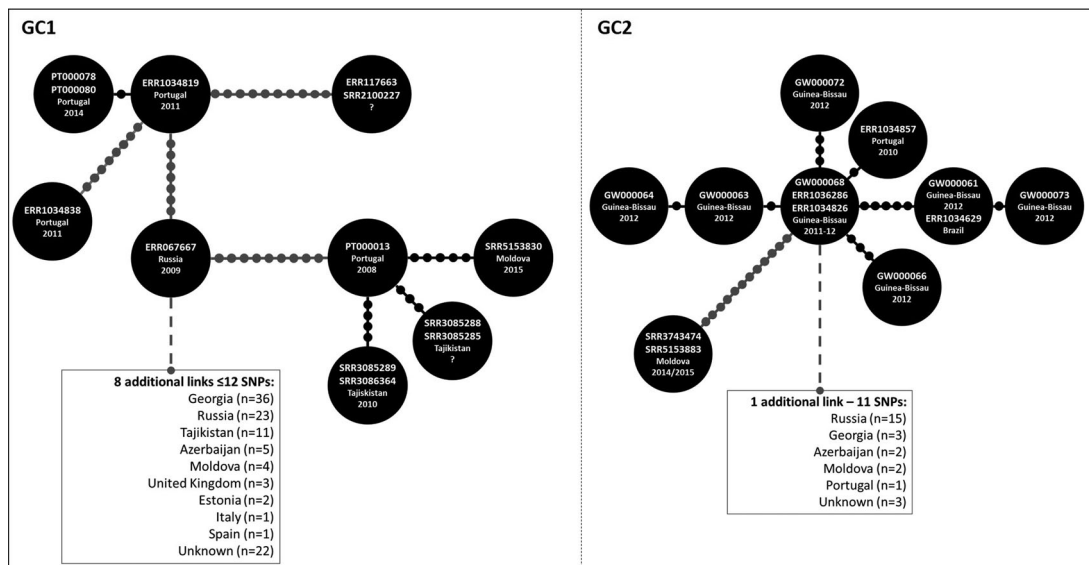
GC1

PT000078
PT000080
Portugal
2014

ERR1034819
Portugal
2011

ERR117663
SRR2100227
?

ERR1034838
Portugal
2011

ERR067667
Russia
2009

PT000013
Portugal
2008

SRR5153830
Moldova
2015

SRR3085288
SRR3085285
Tajikistan
?

SRR3085289
SRR3086364
Tajiskistan
2010

8 additional links ≤12 SNPs:
Georgia (n=36)
Russia (n=23)
Tajikistan (n=11)
Azerbaijan (n=5)
Moldova (n=4)
United Kingdom (n=3)
Estonia (n=2)
Italy (n=1)
Spain (n=1)
Unknown (n=22)

GC2

GW000072
Guinea-Bissau
2012

ERR1034857
Portugal
2010

GW000064
Guinea-Bissau
2012

GW000063
Guinea-Bissau
2012

GW000068
ERR1036286
ERR1034826
Guinea-Bissau
2011-12

GW000061
Guinea-Bissau
2012
ERR1034629
Brazil

GW000073
Guinea-Bissau
2012

GW000066
Guinea-Bissau
2012

SRR3743474
SRR5153883
Moldova
2014/2015

1 additional link – 11 SNPs:
Russia (n=15)
Georgia (n=3)
Azerbaijan (n=2)
Moldova (n=2)
Portugal (n=1)
Unknown (n=3)